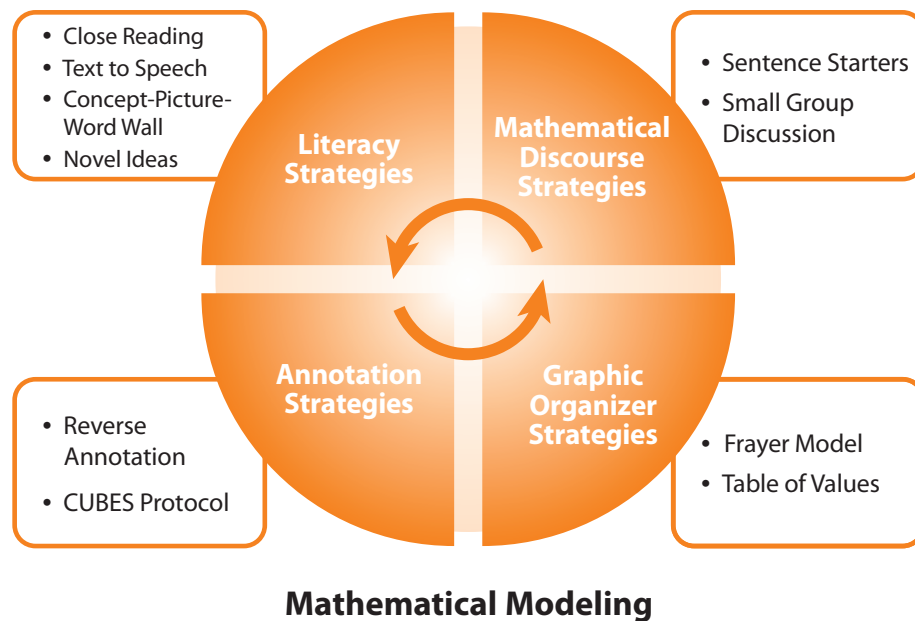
• Close Reading
• Text to Speech
• Concept-Picture-Word Wall
• Novel Ideas

Literacy Strategies

Mathematical Discourse Strategies

• Sentence Starters
• Small Group Discussion

Annotation Strategies

Graphic Organizer Strategies

• Reverse Annotation
• CUBES Protocol

• Frayer Model
• Table of Values

Mathematical Modeling